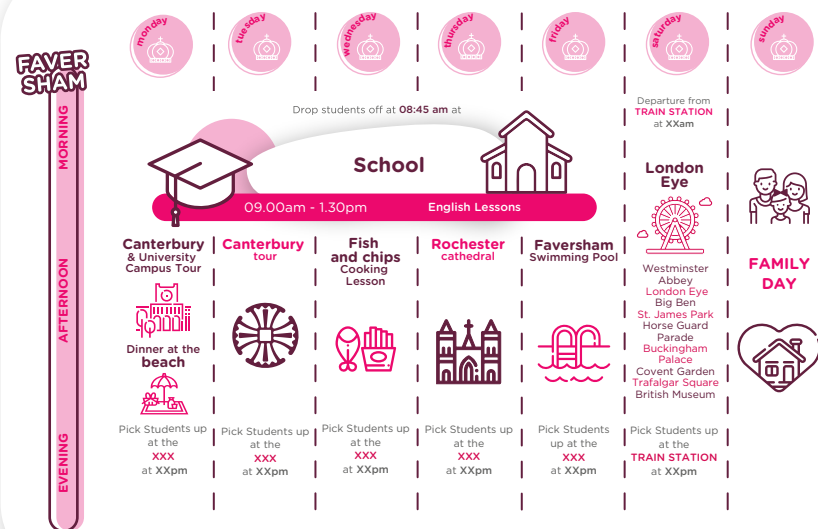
FAVERSHAM

monday | tuesday | wednesday | thursday | friday | saturday | sunday

MORNING

Drop students off at **08:45 am** at

School

09.00am - 1.30pm English Lessons

Departure from TRAIN STATION at XXam

London Eye

AFTERNOON

Canterbury & University Campus Tour

Dinner at the beach

Canterbury tour

Fish and chips Cooking Lesson

Rochester cathedral

Faversham Swimming Pool

Westminster Abbey
London Eye
Big Ben
St. James Park
Horse Guard Parade
Buckingham Palace
Covent Garden
Trafalgar Square
British Museum

FAMILY DAY

EVENING

Pick Students up at the XXX at XXpm

Pick Students up at the XXX at XXpm

Pick Students up at the XXX at XXpm

Pick Students up at the XXX at XXpm

Pick Students up at the XXX at XXpm

Pick Students up at the TRAIN STATION at XXpm